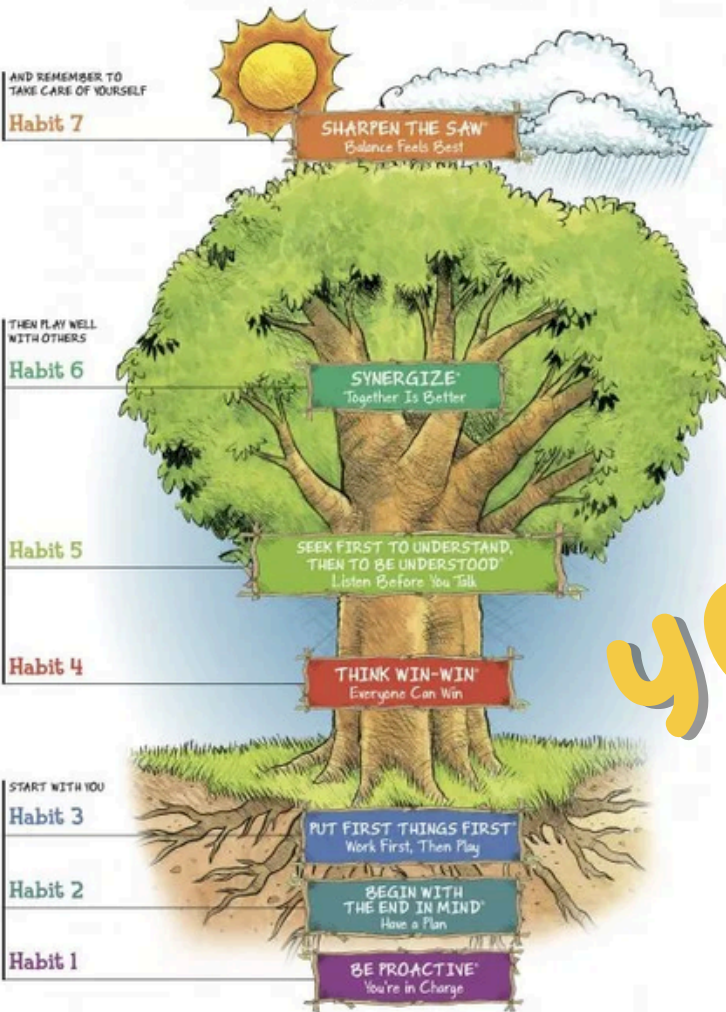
AND REMEMBER TO TAKE CARE OF YOURSELF

Habit 7

SHARPEN THE SAW®
Balance Feels Best

THEN PLAY WELL WITH OTHERS

Habit 6

SYNERGIZE®
Together Is Better

Habit 5

SEEK FIRST TO UNDERSTAND, THEN TO BE UNDERSTOOD®
Listen Before You Talk

Habit 4

THINK WIN-WIN®
Everyone Can Win

START WITH YOU

Habit 3

PUT FIRST THINGS FIRST®
Work First, Then Play

Habit 2

BEGIN WITH THE END IN MIND®
Have a Plan

Habit 1

BE PROACTIVE®
You're in Charge

yo